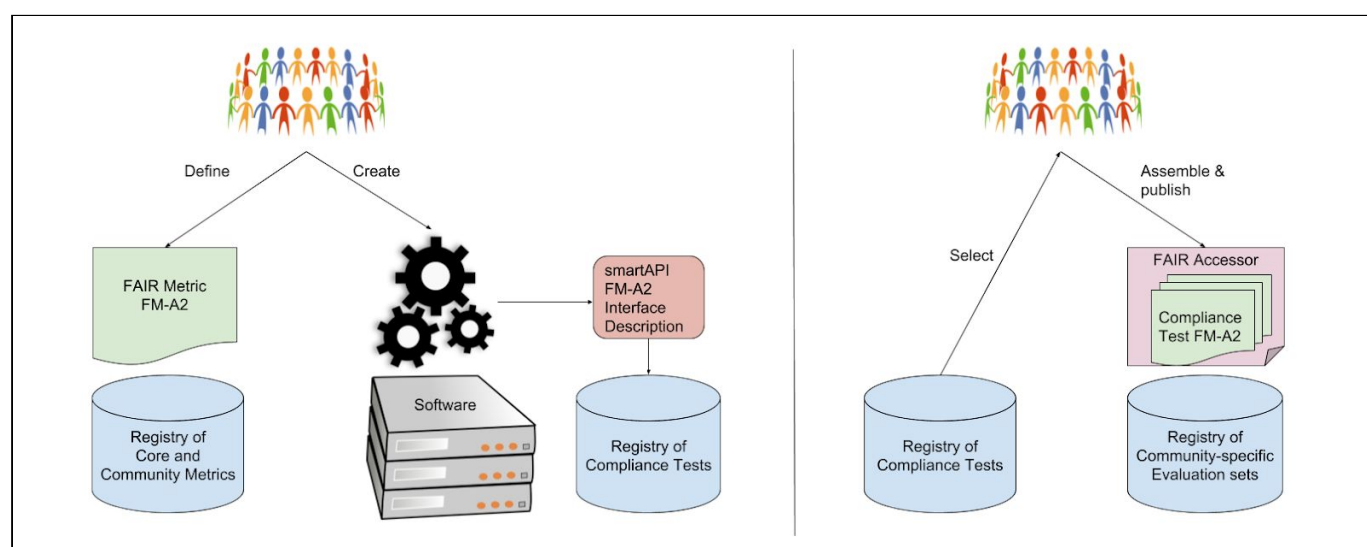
Define

Create

FAIR Metric FM-A2

smartAPI FM-A2 Interface Description

Software

Registry of Core and Community Metrics

Registry of Compliance Tests

Select

Assemble & publish

FAIR Accessor

Compliance Test FM-A2

Registry of Compliance Tests

Registry of Community-specific Evaluation sets